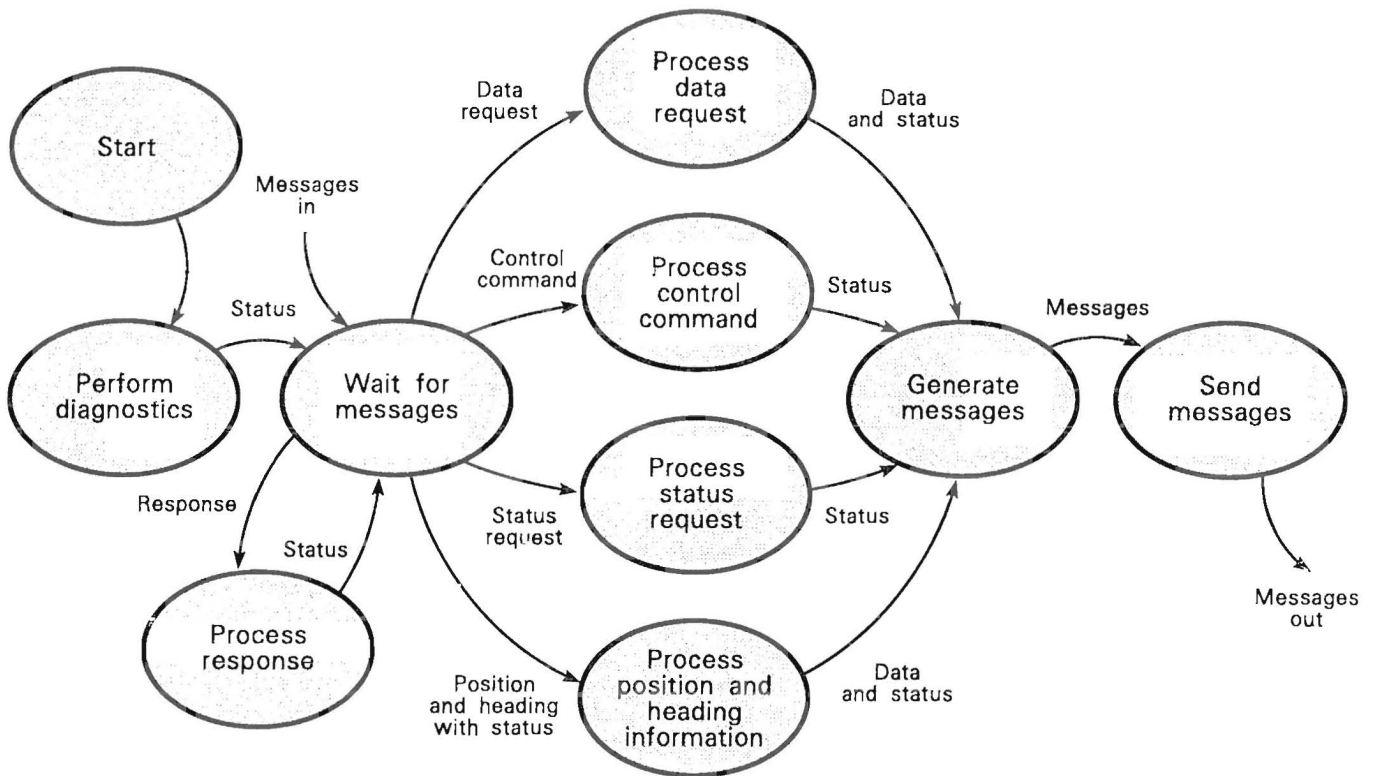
Start

Messages in

Data request

Process data request

Data and status

Control command

Process control command

Status

Status

Perform diagnostics

Wait for messages

Generate messages

Messages

Send messages

Response

Status

Process status request

Status request

Status

Process response

Messages out

Position and heading with status

Process position and heading information

Data and status